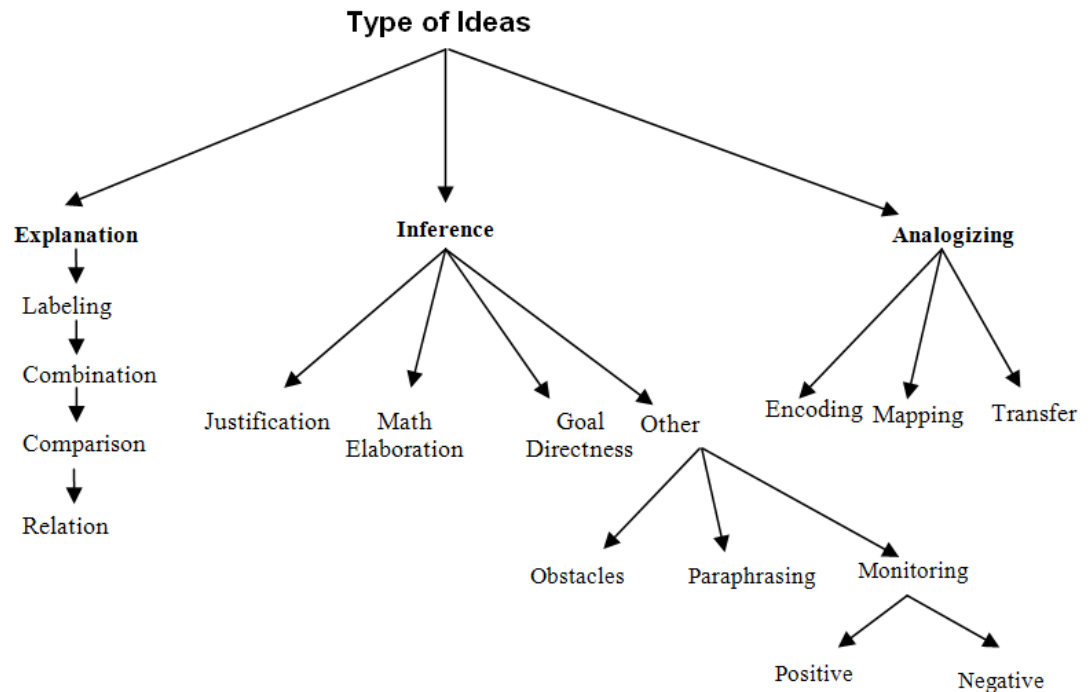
Type of Ideas

Explanation

Labeling

Combination

Comparison

Relation

Inference

Justification

Math Elaboration

Goal Directness

Other

Obstacles

Paraphrasing

Monitoring

Positive

Negative

Analogizing

Encoding

Mapping

Transfer